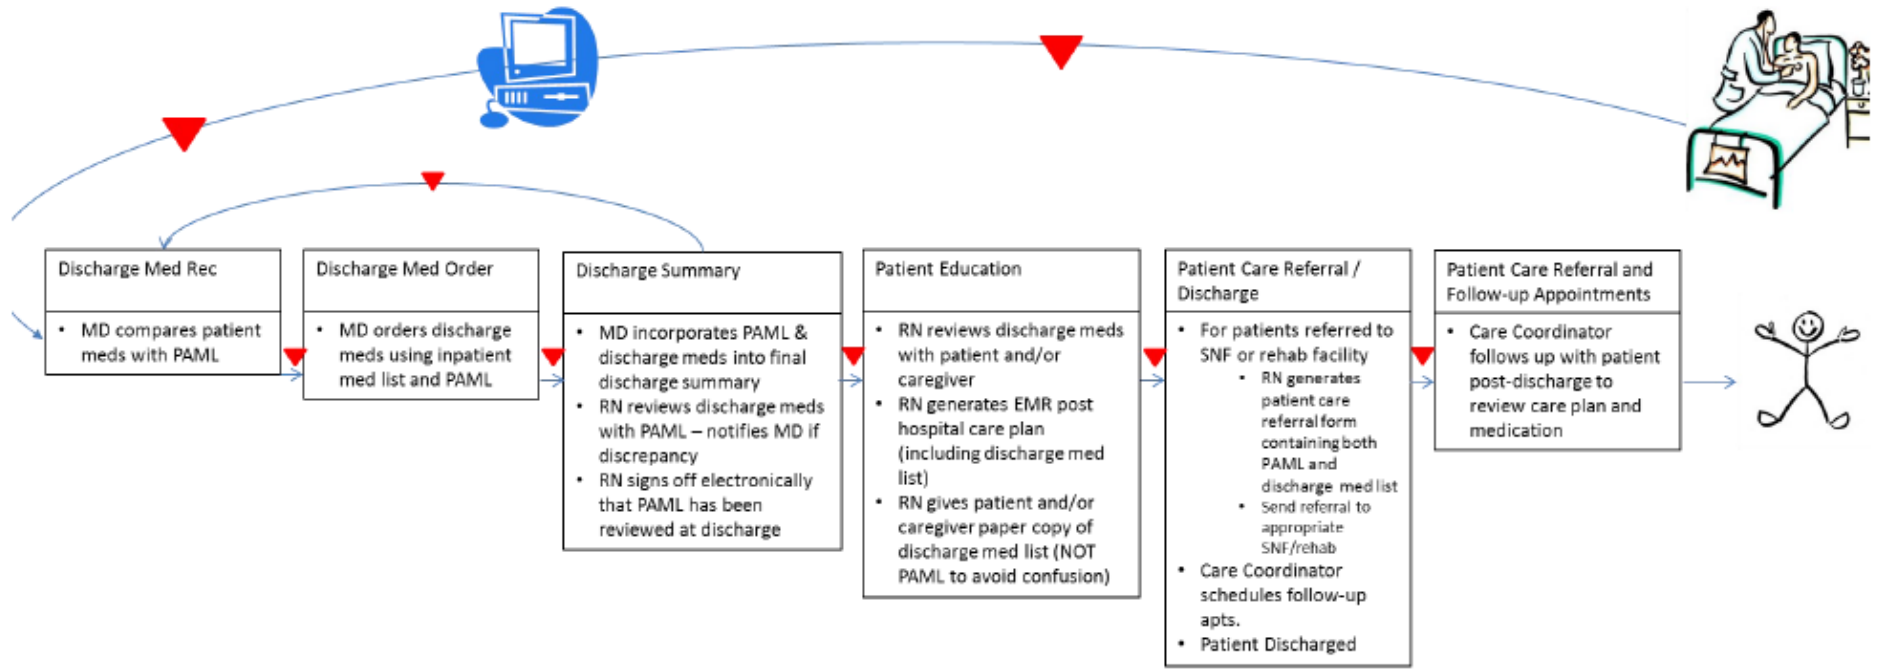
Discharge Med Rec

- MD compares patient meds with PAML

Discharge Med Order

- MD orders discharge meds using inpatient med list and PAML

Discharge Summary

- MD incorporates PAML & discharge meds into final discharge summary
- RN reviews discharge meds with PAML – notifies MD if discrepancy
- RN signs off electronically that PAML has been reviewed at discharge

Patient Education

- RN reviews discharge meds with patient and/or caregiver
- RN generates EMR post hospital care plan (including discharge med list)
- RN gives patient and/or caregiver paper copy of discharge med list (NOT PAML to avoid confusion)

Patient Care Referral / Discharge

- For patients referred to SNF or rehab facility
  - RN generates patient care referral form containing both PAML and discharge med list
  - Send referral to appropriate SNF/rehab
- Care Coordinator schedules follow-up apts.
- Patient Discharged

Patient Care Referral and Follow-up Appointments

- Care Coordinator follows up with patient post-discharge to review care plan and medication